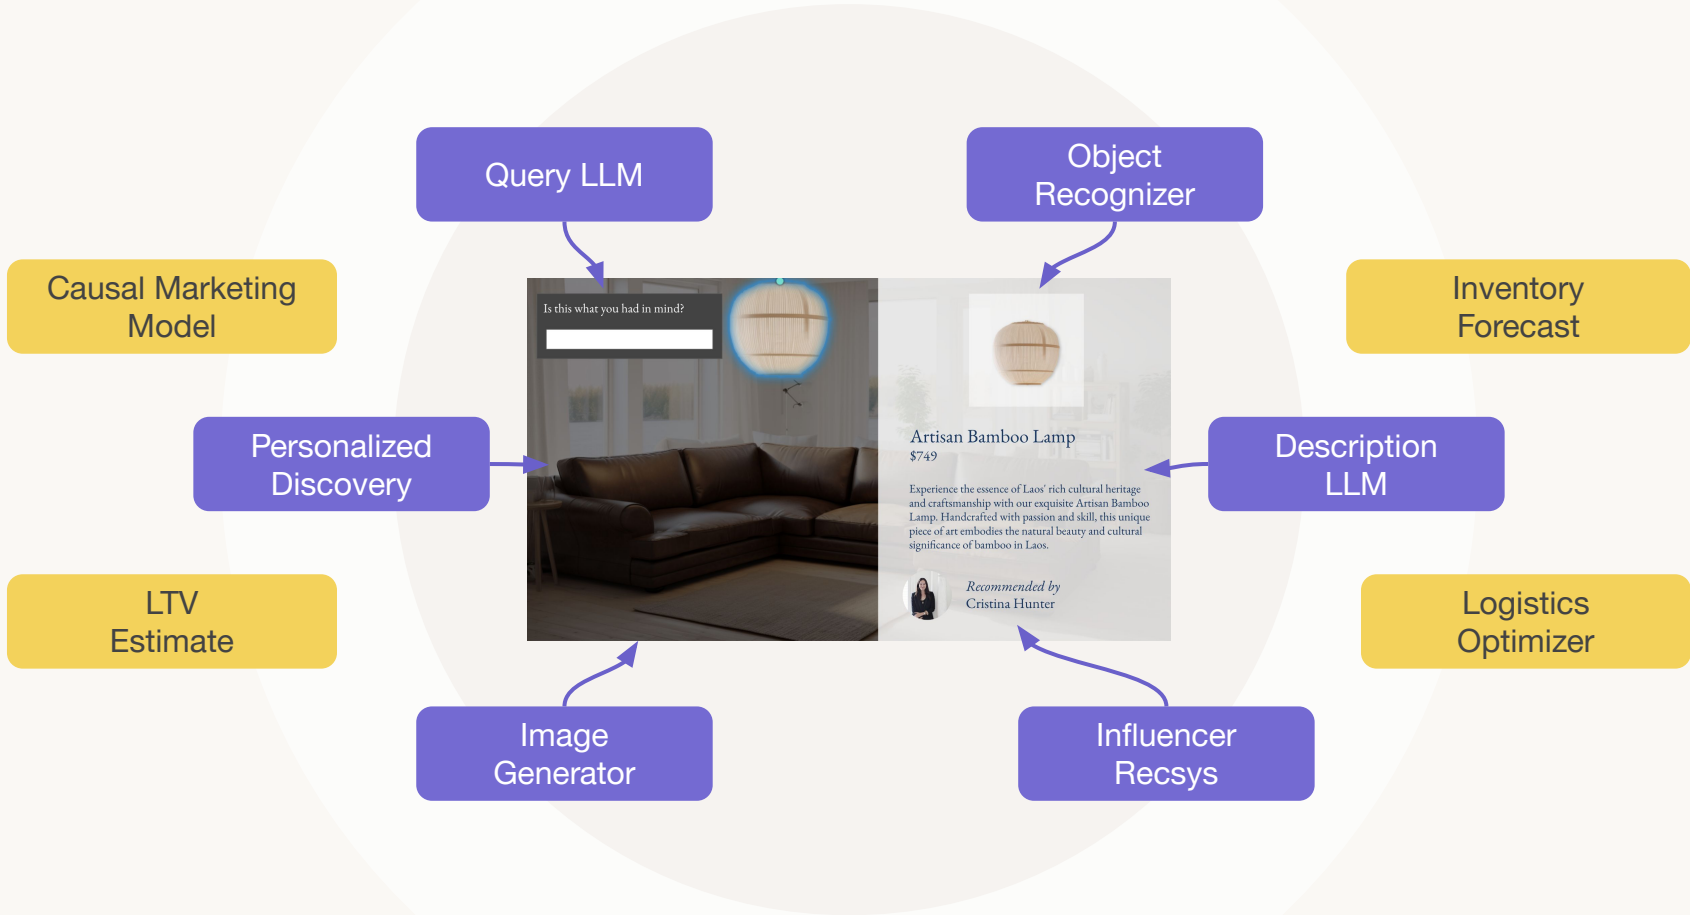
Query LLM

Object Recognizer

Causal Marketing Model

Inventory Forecast

Personalized Discovery

Is this what you had in mind?

Artisan Bamboo Lamp
$749

Experience the essence of Laos' rich cultural heritage and craftsmanship with our exquisite Artisan Bamboo Lamp. Handcrafted with passion and skill, this unique piece of art embodies the natural beauty and cultural significance of bamboo in Laos.

Recommended by
Cristina Hunter

Description LLM

LTV Estimate

Logistics Optimizer

Image Generator

Influencer Recsys